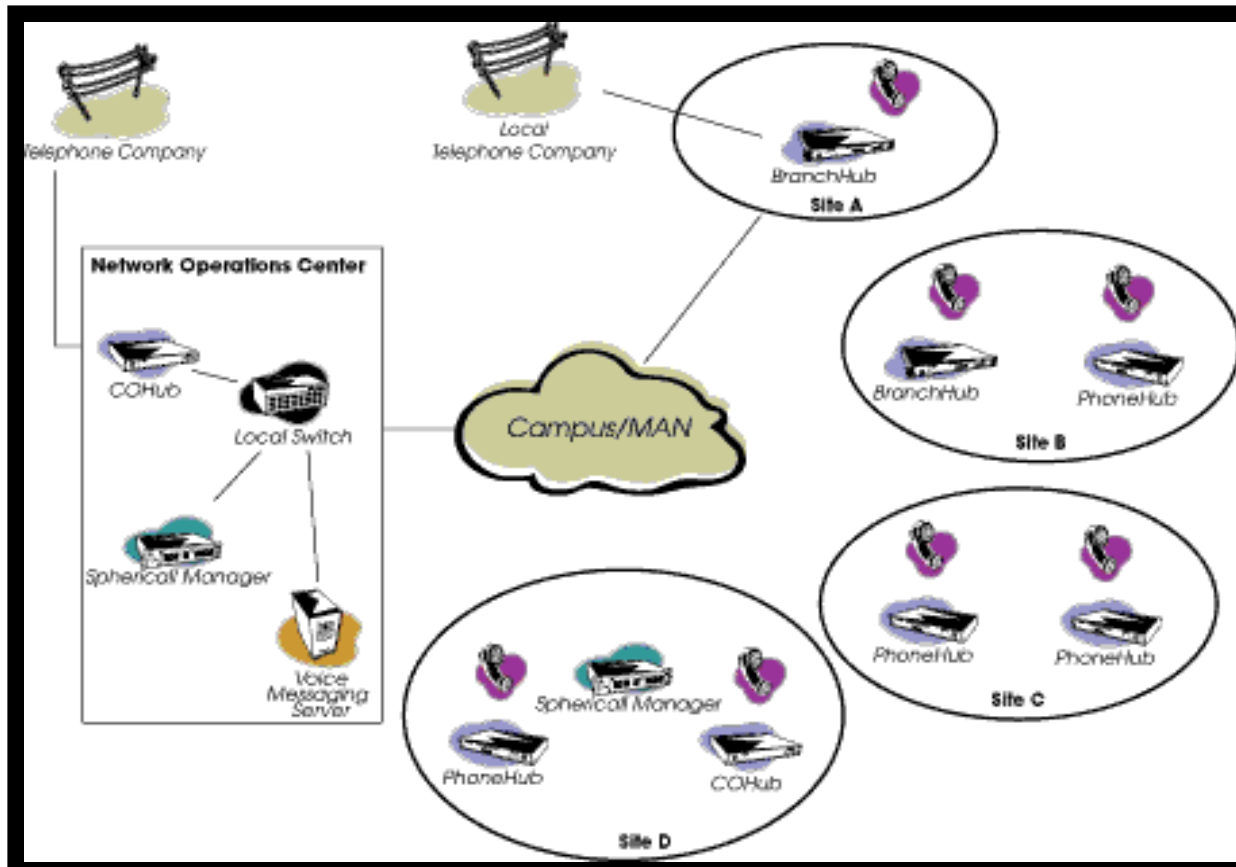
Telephone Company

Local Telephone Company

BranchHub

Site A

Network Operations Center

COHub

Local Switch

Campus/MAN

BranchHub

PhoneHub

Site B

Sphericall Manager

Voice Messaging Server

PhoneHub

PhoneHub

Site C

Sphericall Manager

PhoneHub

COHub

Site D